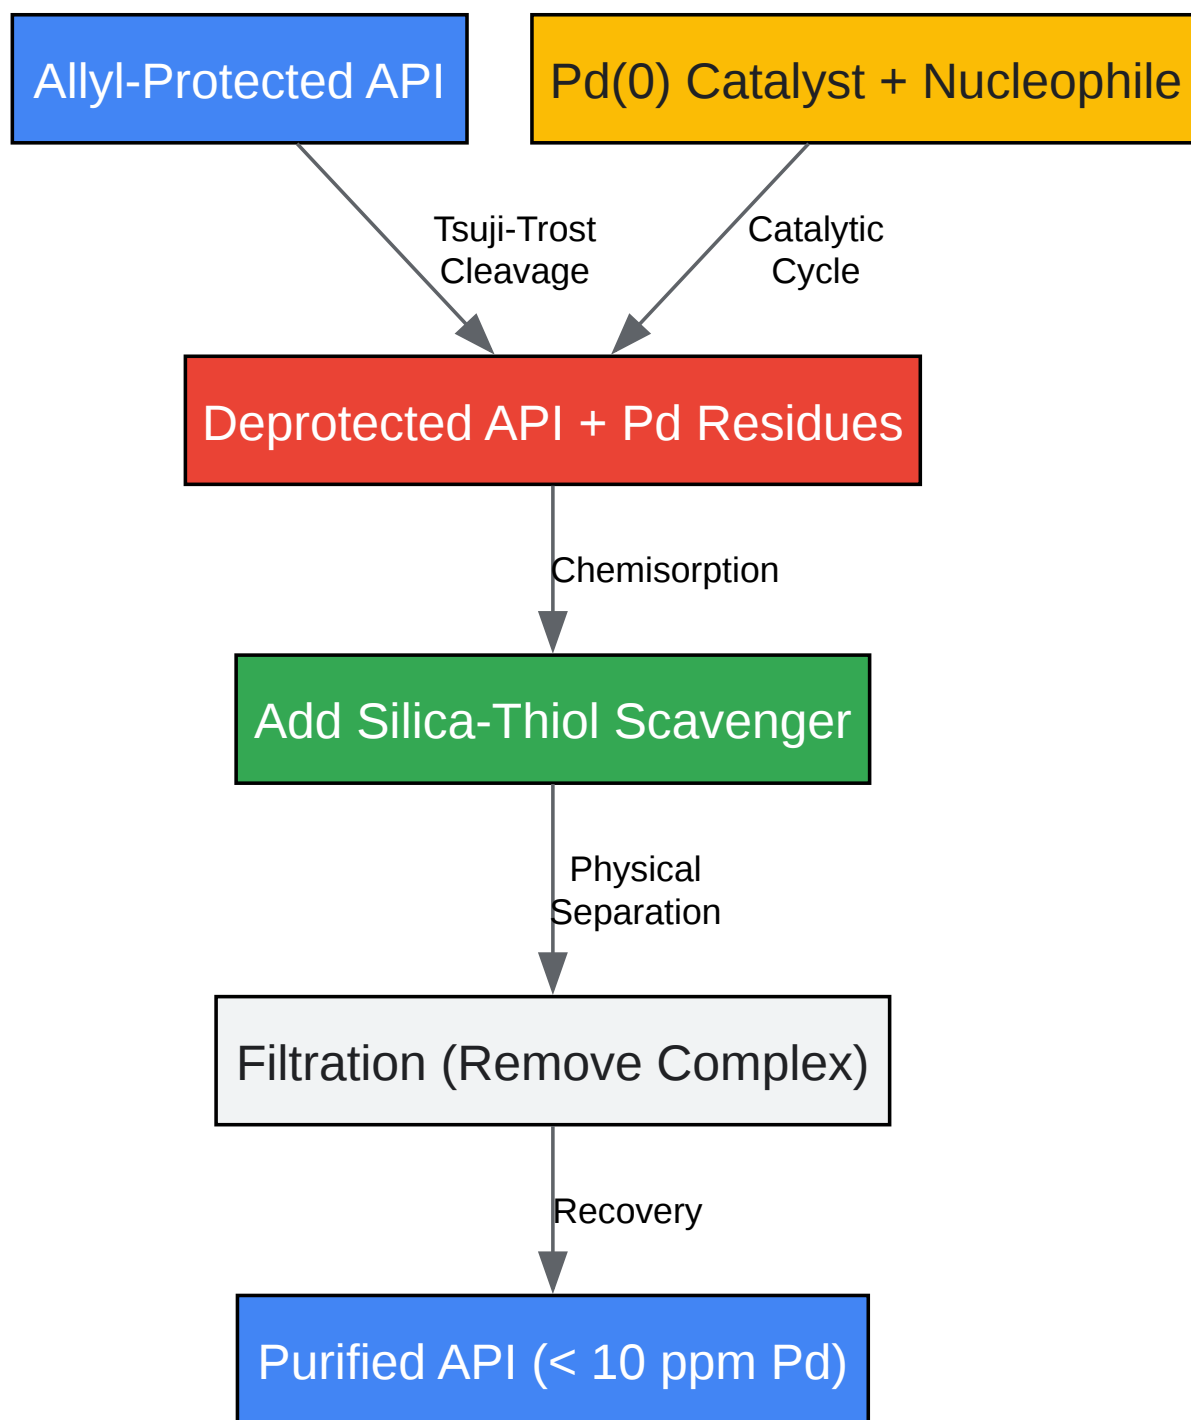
Allyl-Protected API

Pd(0) Catalyst + Nucleophile

Tsuji-Trost Cleavage

Catalytic Cycle

Deprotected API + Pd Residues

Chemisorption

Add Silica-Thiol Scavenger

Physical Separation

Filtration (Remove Complex)

Recovery

Purified API (< 10 ppm Pd)